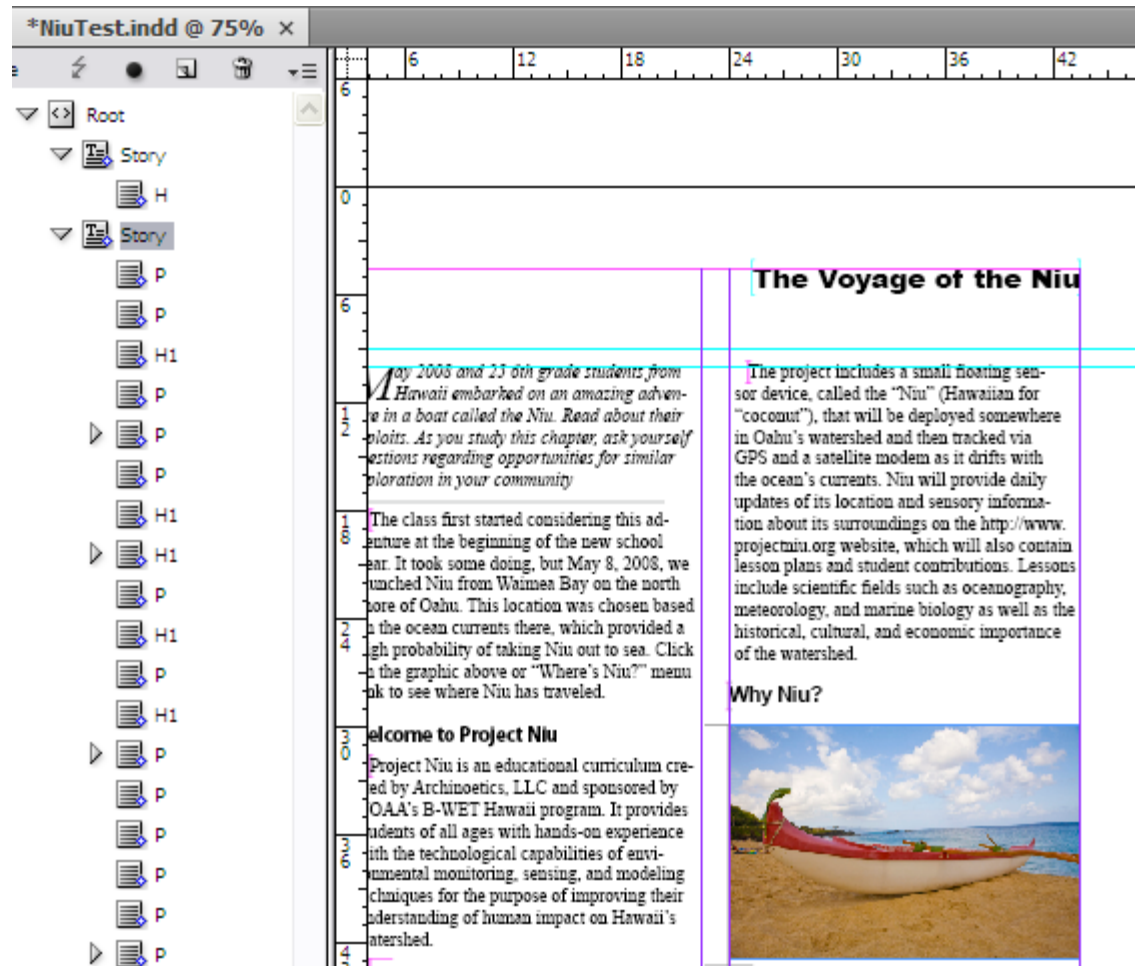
*NiuTest.indd @ 75% ×

Root
Story
H
Story
P
P
H1
P
P
P
H1
H1
P
H1
P
H1
P
P
P
P
P
P

6 12 18 24 30 36 42

6
0
6
1 2
1 8
2 4
3 0
3 6

The Voyage of the Niu

ay 2008 and 23 6th grade students from Hawaii embarked on an amazing advenre in a boat called the Niu. Read about their ploits. As you study this chapter, ask yourself estions regarding opportunities for similar ploration in your community

The class first started considering this adenture at the beginning of the new school ear. It took some doing, but May 8, 2008, we unched Niu from Waimea Bay on the north hore of Oahu. This location was chosen based n the ocean currents there, which provided a gh probability of taking Niu out to sea. Click n the graphic above or "Where's Niu?" menu nk to see where Niu has traveled.

elcome to Project Niu

Project Niu is an educational curriculum creed by Archinoetics, LLC and sponsored by OAA's B-WET Hawaii program. It provides udents of all ages with hands-on experience ith the technological capabilities of envinmental monitoring, sensing, and modeling chniques for the purpose of improving their nderstanding of human impact on Hawaii's atershed.

The project includes a small floating sensor device, called the "Niu" (Hawaiian for "coconut"), that will be deployed somewhere in Oahu's watershed and then tracked via GPS and a satellite modem as it drifts with the ocean's currents. Niu will provide daily updates of its location and sensory information about its surroundings on the http://www.projectniu.org website, which will also contain lesson plans and student contributions. Lessons include scientific fields such as oceanography, meteorology, and marine biology as well as the historical, cultural, and economic importance of the watershed.

Why Niu?